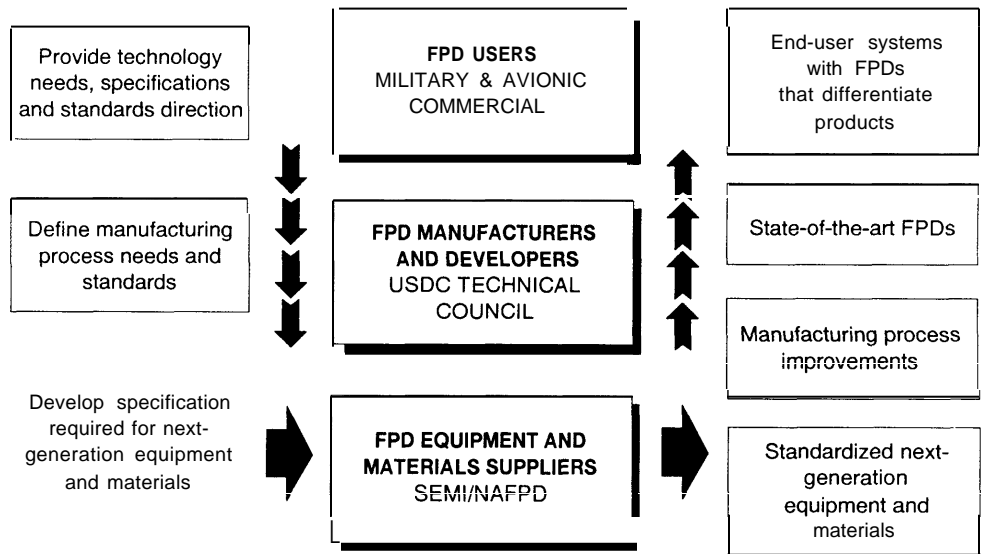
Provide technology needs, specifications and standards direction

FPD USERS
MILITARY & AVIONIC
COMMERCIAL

End-user systems with FPDs that differentiate products

Define manufacturing process needs and standards

FPD MANUFACTURERS AND DEVELOPERS
USDC TECHNICAL COUNCIL

State-of-the-art FPDs

Manufacturing process improvements

Develop specification required for next-generation equipment and materials

FPD EQUIPMENT AND MATERIALS SUPPLIERS
SEMI/NAFPD

Standardized next-generation equipment and materials